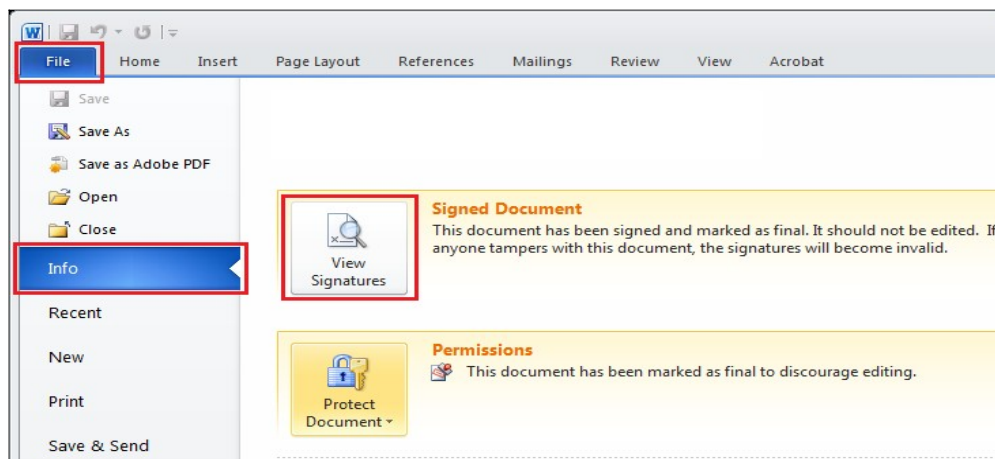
File Home Insert Page Layout References Mailings Review View Acrobat

Save
Save As
Save as Adobe PDF
Open
Close
Info
Recent
New
Print
Save & Send

View Signatures

Signed Document
This document has been signed and marked as final. It should not be edited. If anyone tampers with this document, the signatures will become invalid.

Protect Document

Permissions
This document has been marked as final to discourage editing.